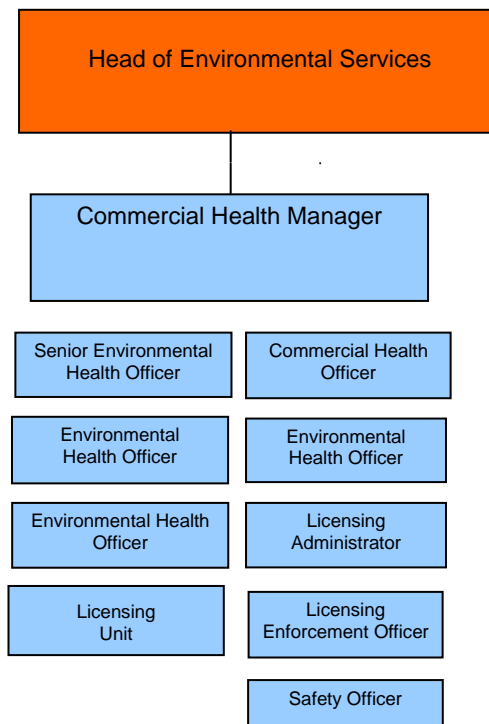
Head of Environmental Services

Commercial Health Manager

Senior Environmental Health Officer

Commercial Health Officer

Environmental Health Officer

Environmental Health Officer

Environmental Health Officer

Licensing Administrator

Licensing Unit

Licensing Enforcement Officer

Safety Officer